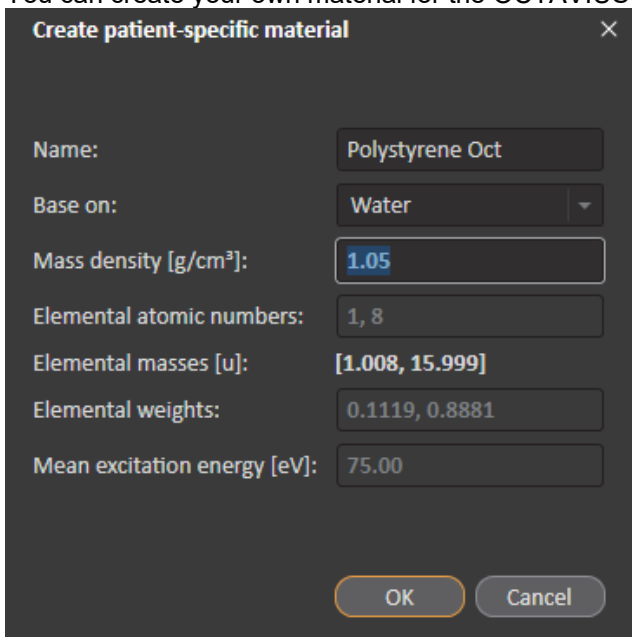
You can create your own material for the OCTAVIUS

Create patient-specific material ×

Name: Polystyrene Oct

Base on: Water

Mass density [g/cm³]: 1.05

Elemental atomic numbers: 1, 8

Elemental masses [u]: [1.008, 15.999]

Elemental weights: 0.1119, 0.8881

Mean excitation energy [eV]: 75.00

OK Cancel